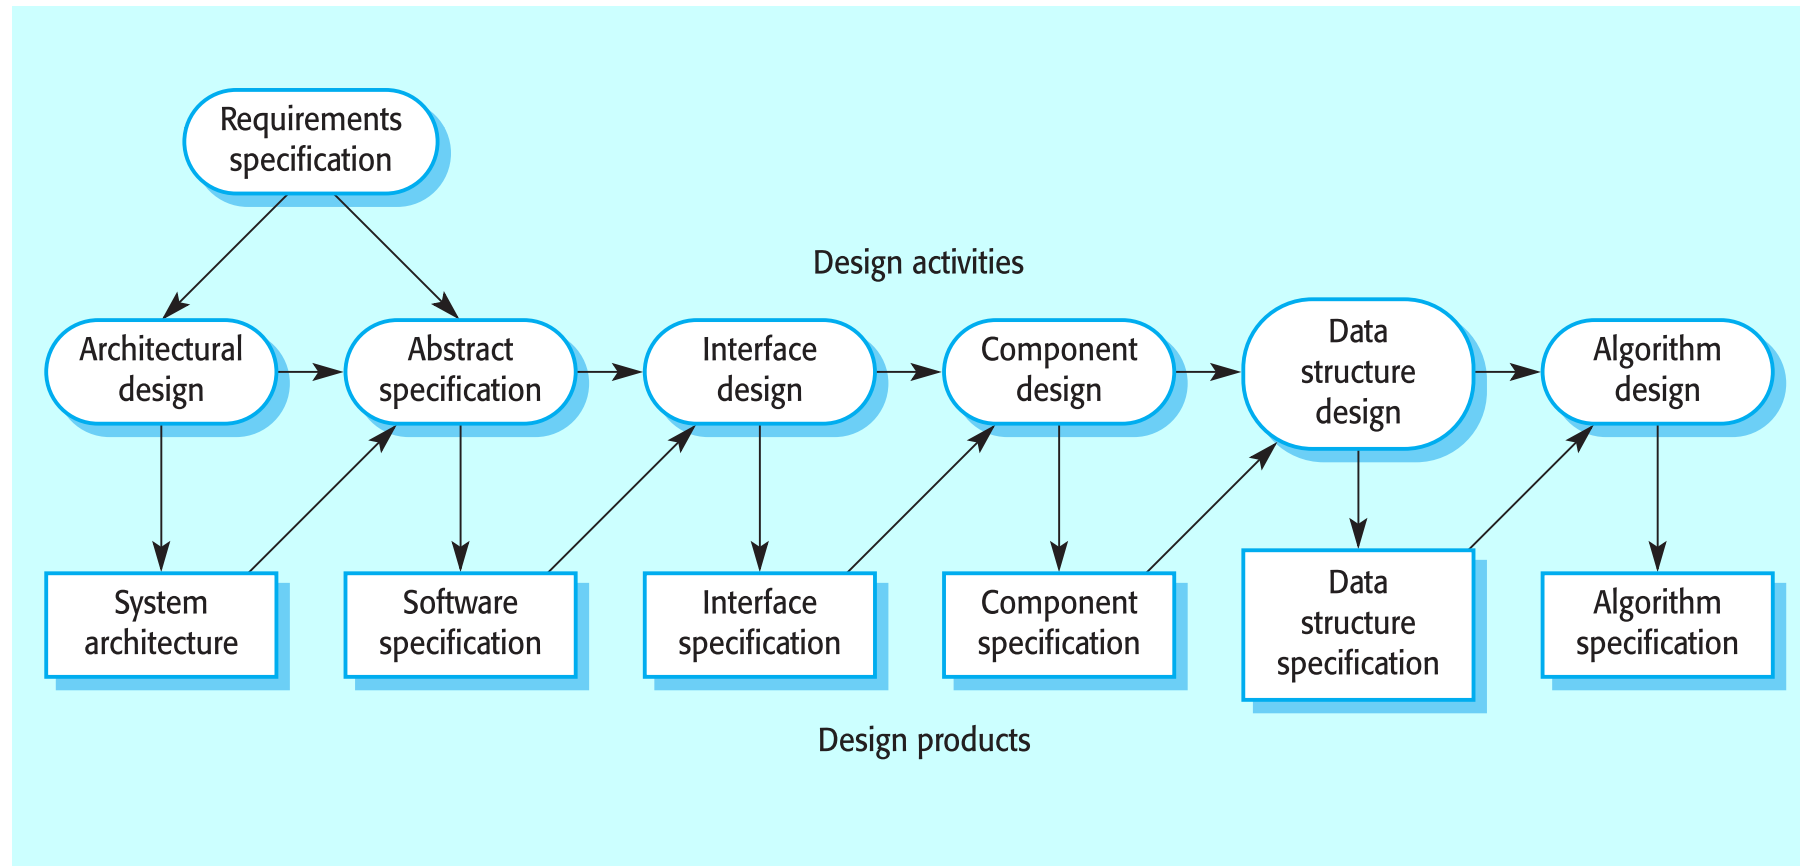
Requirements specification

Design activities

Architectural design

Abstract specification

Interface design

Component design

Data structure design

Algorithm design

System architecture

Software specification

Interface specification

Component specification

Data structure specification

Algorithm specification

Design products